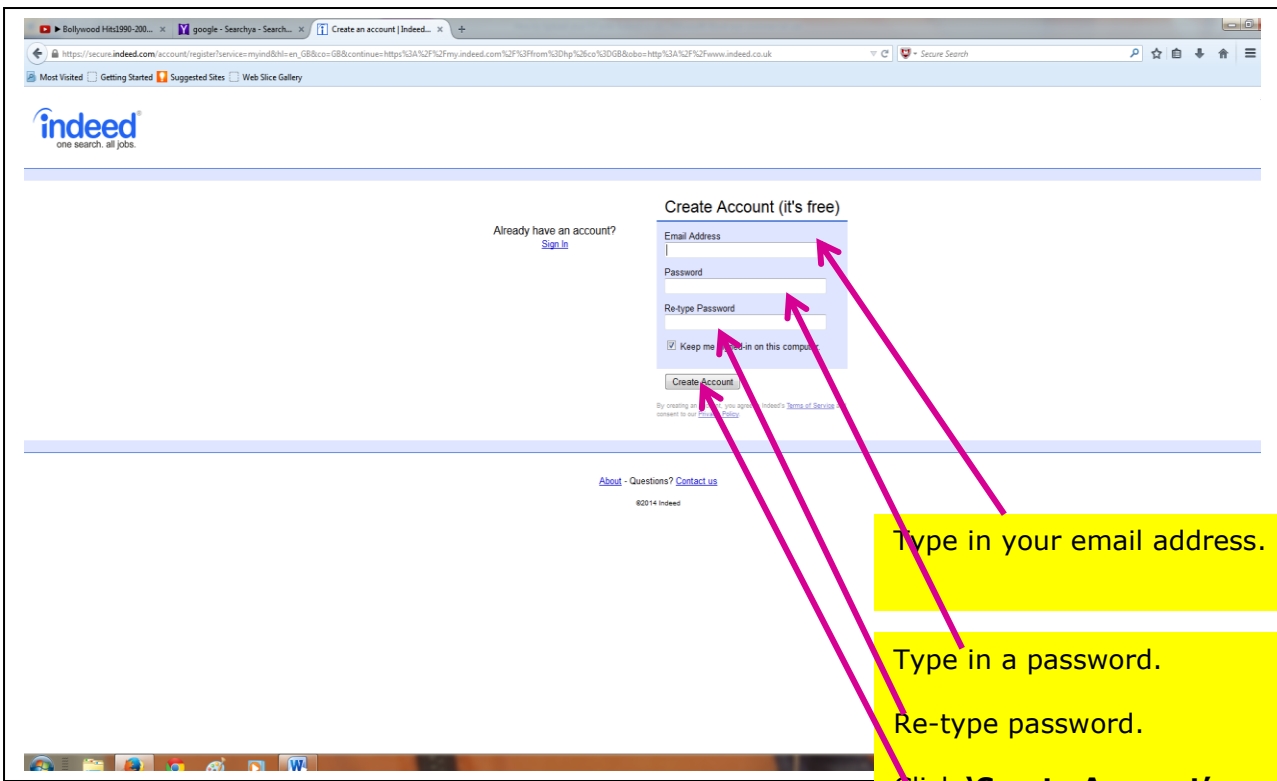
▶ Bollywood Hits1990-200... ×
google - Searchya - Search... ×
Create an account | Indeed... ×
+

https://secure.indeed.com/account/register?service=myind&hl=en_GB&co=GB&continue=https%3A%2F%2Fmy.indeed.com%2F%3Ffrom%3Dhp%26co%3DGB&obo=http%3A%2F%2Fwww.indeed.co.uk

Secure Search

Most Visited Getting Started Suggested Sites Web Slice Gallery

indeed
one search. all jobs.

Already have an account?
Sign In

Create Account (it's free)

Email Address

Password

Re-type Password

Keep me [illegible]ed-in on this computer

Create Account

By creating an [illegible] you agree to Indeed's Terms of Service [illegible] consent to our Privacy Policy.

About - Questions? Contact us

©2014 Indeed

Type in your email address.

Type in a password.

Re-type password.

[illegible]